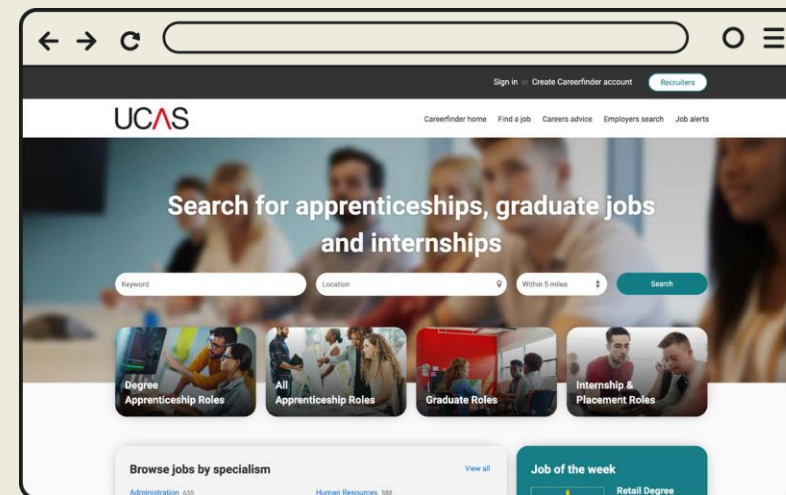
Sign in or Create Careerfinder account

Recruiters

UCAS

Careerfinder home Find a job Careers advice Employers search Job alerts

Search for apprenticeships, graduate jobs and internships

Keyword

Location

Within 5 miles

Search

Degree Apprenticeship Roles

All Apprenticeship Roles

Graduate Roles

Internship & Placement Roles

Browse jobs by specialism

View all

Administration 635

Human Resources 588

Job of the week

Retail Degree